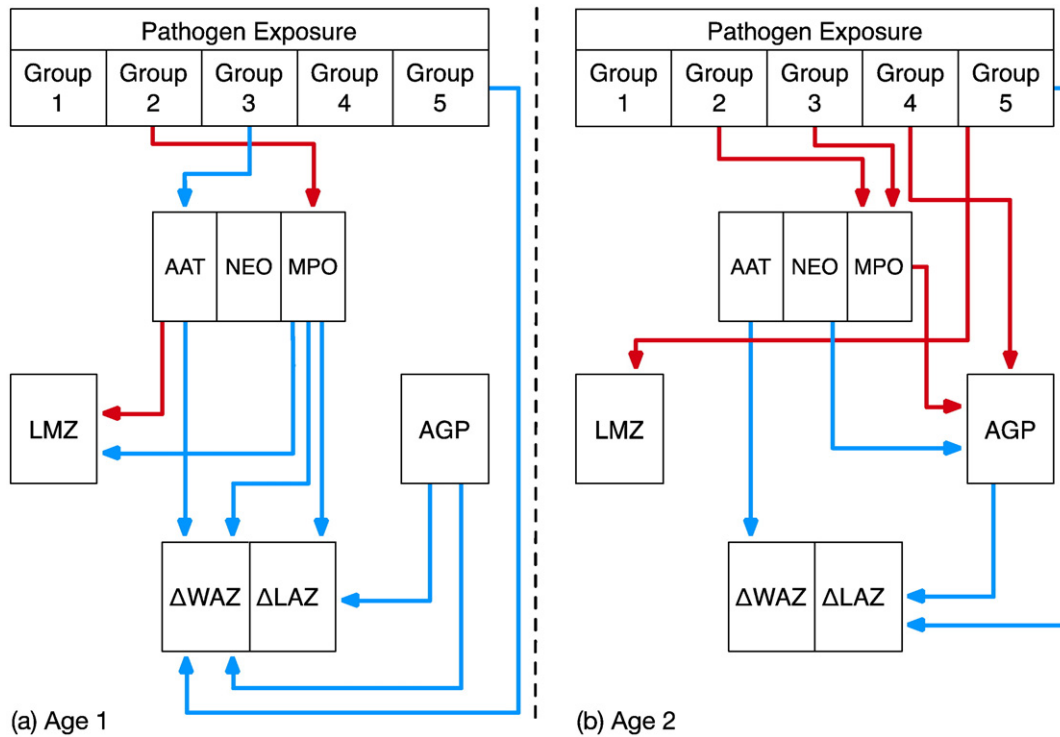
Pathogen Exposure

| Group 1 | Group 2 | Group 3 | Group 4 | Group 5 |
|---|---|---|---|---|

AAT NEO MPO

LMZ

AGP

ΔWAZ ΔLAZ

(a) Age 1

Pathogen Exposure

| Group 1 | Group 2 | Group 3 | Group 4 | Group 5 |
|---|---|---|---|---|

AAT NEO MPO

LMZ

AGP

ΔWAZ ΔLAZ

(b) Age 2